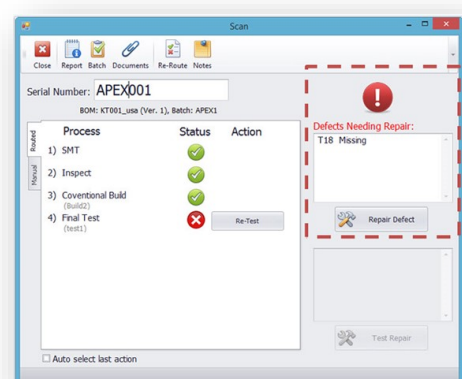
Scan

Close Report Batch Documents Re-Route Notes

Serial Number: APEX001

BOM: KT001_usa (Ver. 1), Batch: APEX1

Routed

Manual

| Process | Status | Action |
|---|---|---|
| 1) SMT | | |
| 2) Inspect | | |
| 3) Coventional Build (Build2) | | |
| 4) Final Test (test1) | | Re-Test |

Auto select last action

Defects Needing Repair:

T18 Missing

Repair Defect

Test Repair